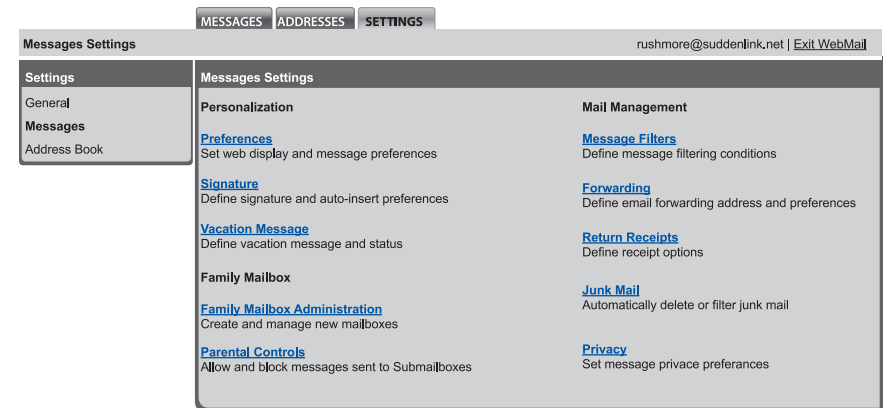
MESSAGES ADDRESSES SETTINGS

Messages Settings

rushmore@suddenlink.net | Exit WebMail

Settings

General

Messages

Address Book

Messages Settings

Personalization

Preferences
Set web display and message preferences

Signature
Define signature and auto-insert preferences

Vacation Message
Define vacation message and status

Family Mailbox

Family Mailbox Administration
Create and manage new mailboxes

Parental Controls
Allow and block messages sent to Submailboxes

Mail Management

Message Filters
Define message filtering conditions

Forwarding
Define email forwarding address and preferences

Return Receipts
Define receipt options

Junk Mail
Automatically delete or filter junk mail

Privacy
Set message privace preferances